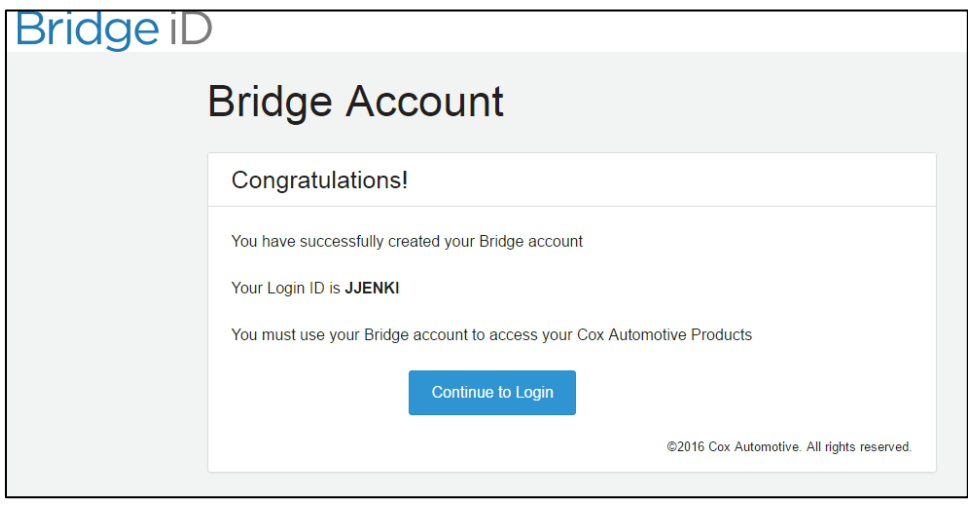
Bridge iD

Bridge Account

Congratulations!

You have successfully created your Bridge account

Your Login ID is **JJENKI**

You must use your Bridge account to access your Cox Automotive Products

Continue to Login

©2016 Cox Automotive. All rights reserved.